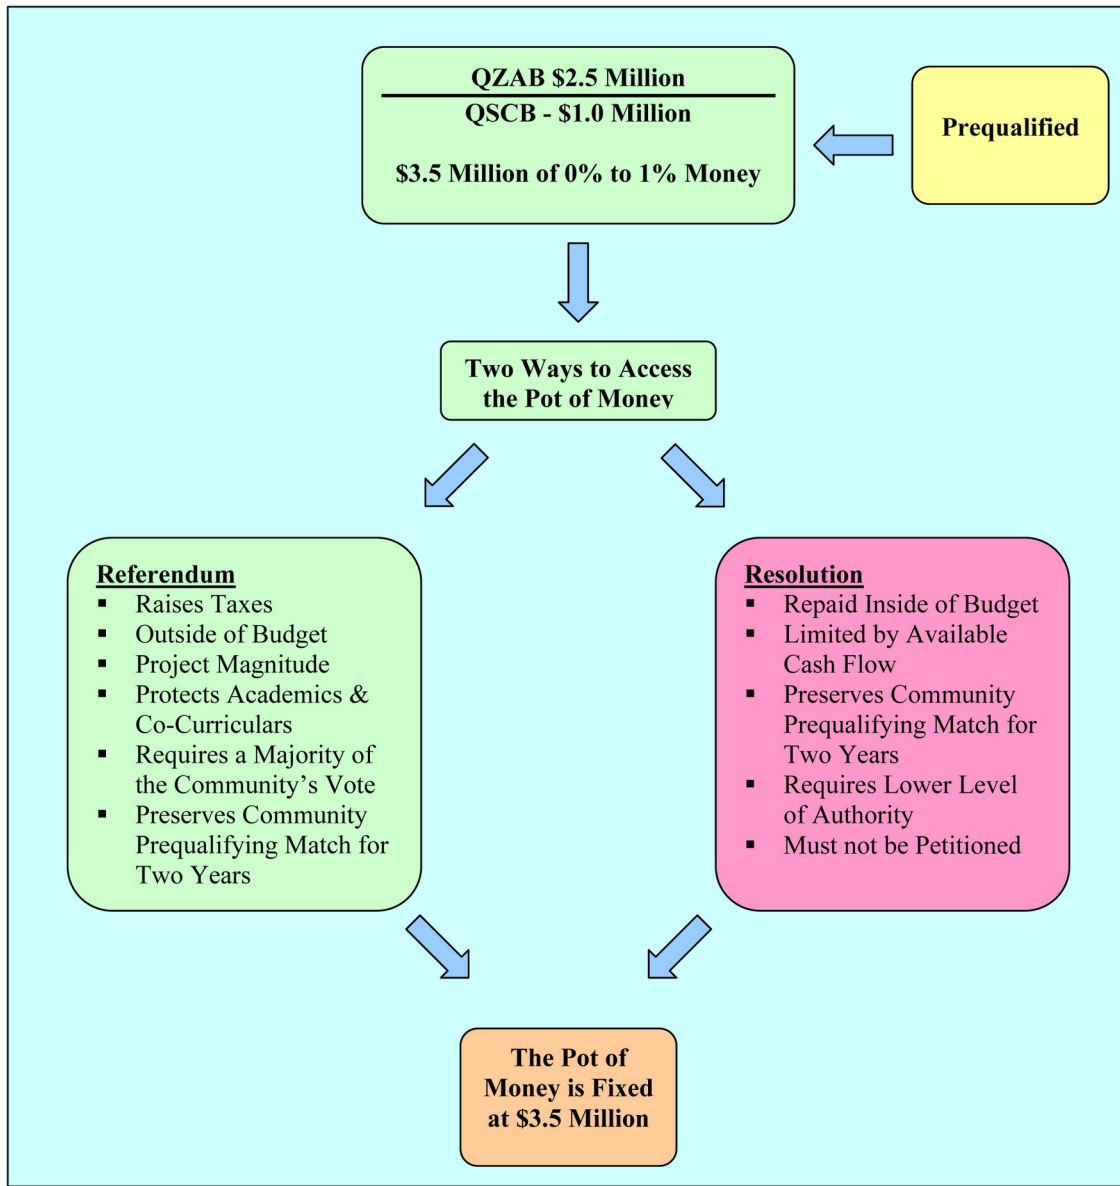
QZAB \$2.5 Million
QSCB - \$1.0 Million

\$3.5 Million of 0% to 1% Money

Prequalified

Two Ways to Access the Pot of Money

Referendum
- Raises Taxes
- Outside of Budget
- Project Magnitude
- Protects Academics & Co-Curriculars
- Requires a Majority of the Community's Vote
- Preserves Community Prequalifying Match for Two Years

Resolution
- Repaid Inside of Budget
- Limited by Available Cash Flow
- Preserves Community Prequalifying Match for Two Years
- Requires Lower Level of Authority
- Must not be Petitioned

The Pot of Money is Fixed at \$3.5 Million